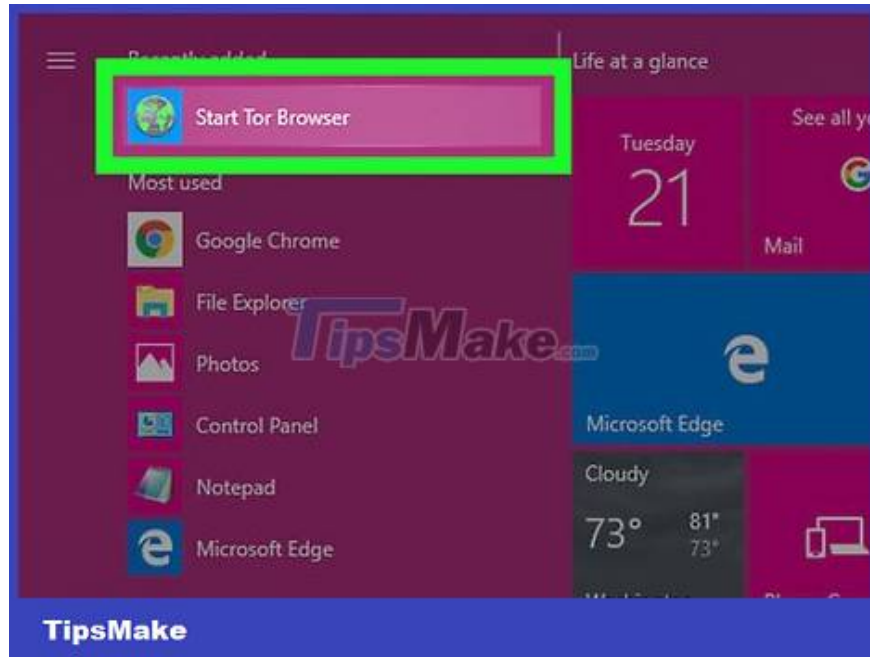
Recently added

Start Tor Browser

Most used

Google Chrome

File Explorer

Photos

Control Panel

Notepad

Microsoft Edge

Life at a glance

Tuesday

21

See all y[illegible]

Mail

Microsoft Edge

Cloudy

73°

81°

73°

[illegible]

TipsMake.com

TipsMake